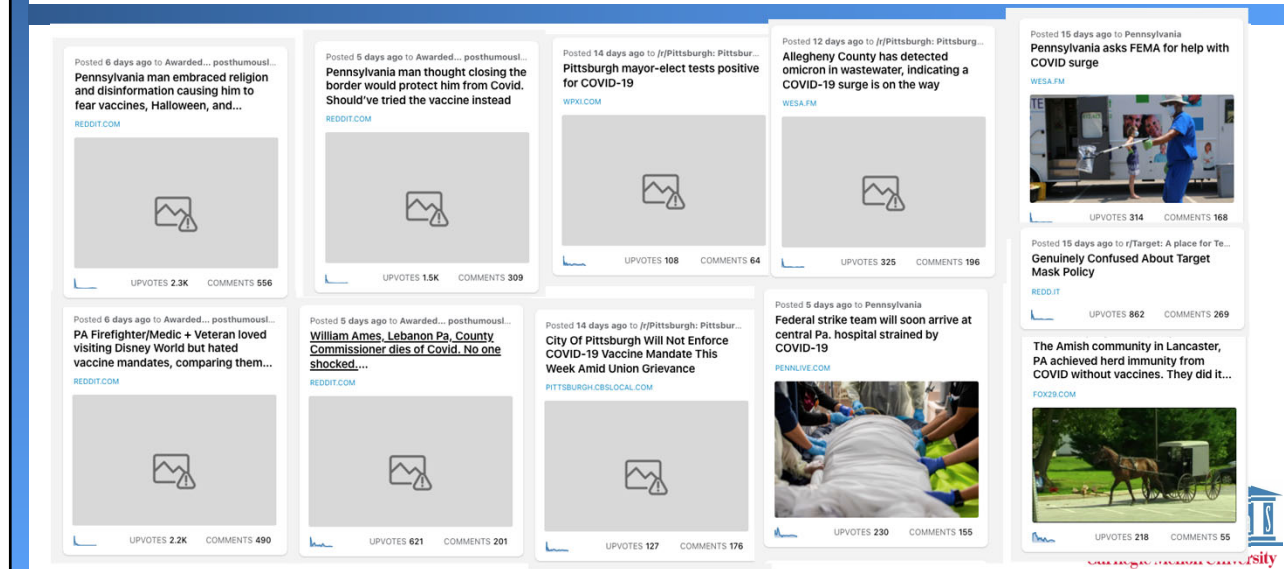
Posted 6 days ago to Awarded... posthumousl...
Pennsylvania man embraced religion and disinformation causing him to fear vaccines, Halloween, and...
REDDIT.COM
UPVOTES 2.3K COMMENTS 556

Posted 5 days ago to Awarded... posthumousl...
Pennsylvania man thought closing the border would protect him from Covid. Should've tried the vaccine instead
REDDIT.COM
UPVOTES 1.5K COMMENTS 309

Posted 14 days ago to /r/Pittsburgh: Pittsbur...
Pittsburgh mayor-elect tests positive for COVID-19
WPXI.COM
UPVOTES 108 COMMENTS 64

Posted 12 days ago to /r/Pittsburgh: Pittsburg...
Allegheny County has detected omicron in wastewater, indicating a COVID-19 surge is on the way
WESA.FM
UPVOTES 325 COMMENTS 196

Posted 15 days ago to Pennsylvania
Pennsylvania asks FEMA for help with COVID surge
WESA.FM
UPVOTES 314 COMMENTS 168

Posted 15 days ago to r/Target: A place for Te...
Genuinely Confused About Target Mask Policy
REDD.IT
UPVOTES 862 COMMENTS 269

Posted 6 days ago to Awarded... posthumousl...
PA Firefighter/Medic + Veteran loved visiting Disney World but hated vaccine mandates, comparing them...
REDDIT.COM
UPVOTES 2.2K COMMENTS 490

Posted 5 days ago to Awarded... posthumousl...
William Ames, Lebanon Pa, County Commissioner dies of Covid. No one shocked....
REDDIT.COM
UPVOTES 621 COMMENTS 201

Posted 14 days ago to /r/Pittsburgh: Pittsbur...
City Of Pittsburgh Will Not Enforce COVID-19 Vaccine Mandate This Week Amid Union Grievance
PITTSBURGH.CBSLOCAL.COM
UPVOTES 127 COMMENTS 176

Posted 5 days ago to Pennsylvania
Federal strike team will soon arrive at central Pa. hospital strained by COVID-19
PENNLIVE.COM
UPVOTES 230 COMMENTS 155

The Amish community in Lancaster, PA achieved herd immunity from COVID without vaccines. They did it...
FOX29.COM
UPVOTES 218 COMMENTS 55

Carnegie Mellon University